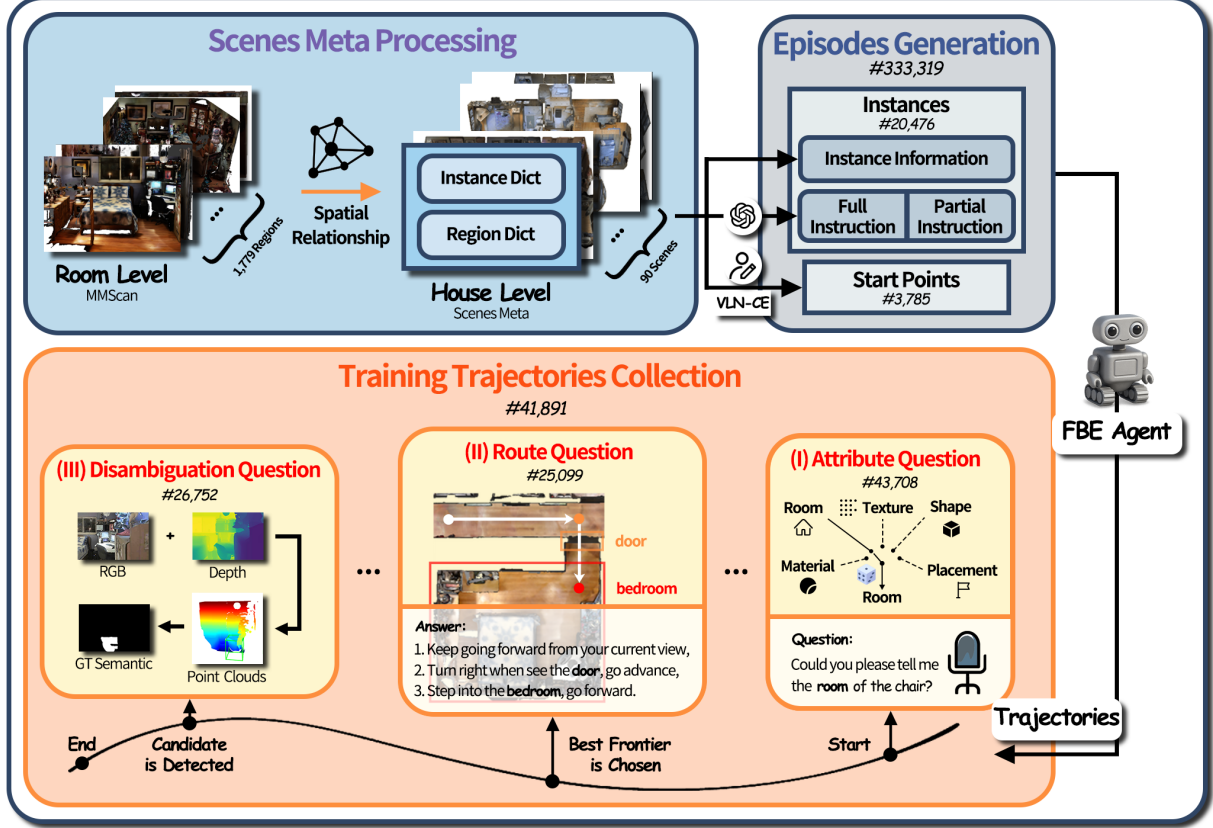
Scenes Meta Processing

Room Level
MMScan

1,779 Regions

Spatial Relationship

Instance Dict

Region Dict

House Level
Scenes Meta

90 Scenes

Episodes Generation
#333,319

Instances
#20,476

Instance Information

Full Instruction

Partial Instruction

VLN-CE

Start Points
#3,785

FBE Agent

Training Trajectories Collection
#41,891

(III) Disambiguation Question
#26,752

RGB

+

Depth

GT Semantic

Point Clouds

(II) Route Question
#25,099

door

bedroom

Answer:
1. Keep going forward from your current view,
2. Turn right when see the door, go advance,
3. Step into the bedroom, go forward.

(I) Attribute Question
#43,708

Room

Texture

Shape

Material

Placement

Room

Question:
Could you please tell me the room of the chair?

Trajectories

End

Candidate is Detected

Best Frontier is Chosen

Start